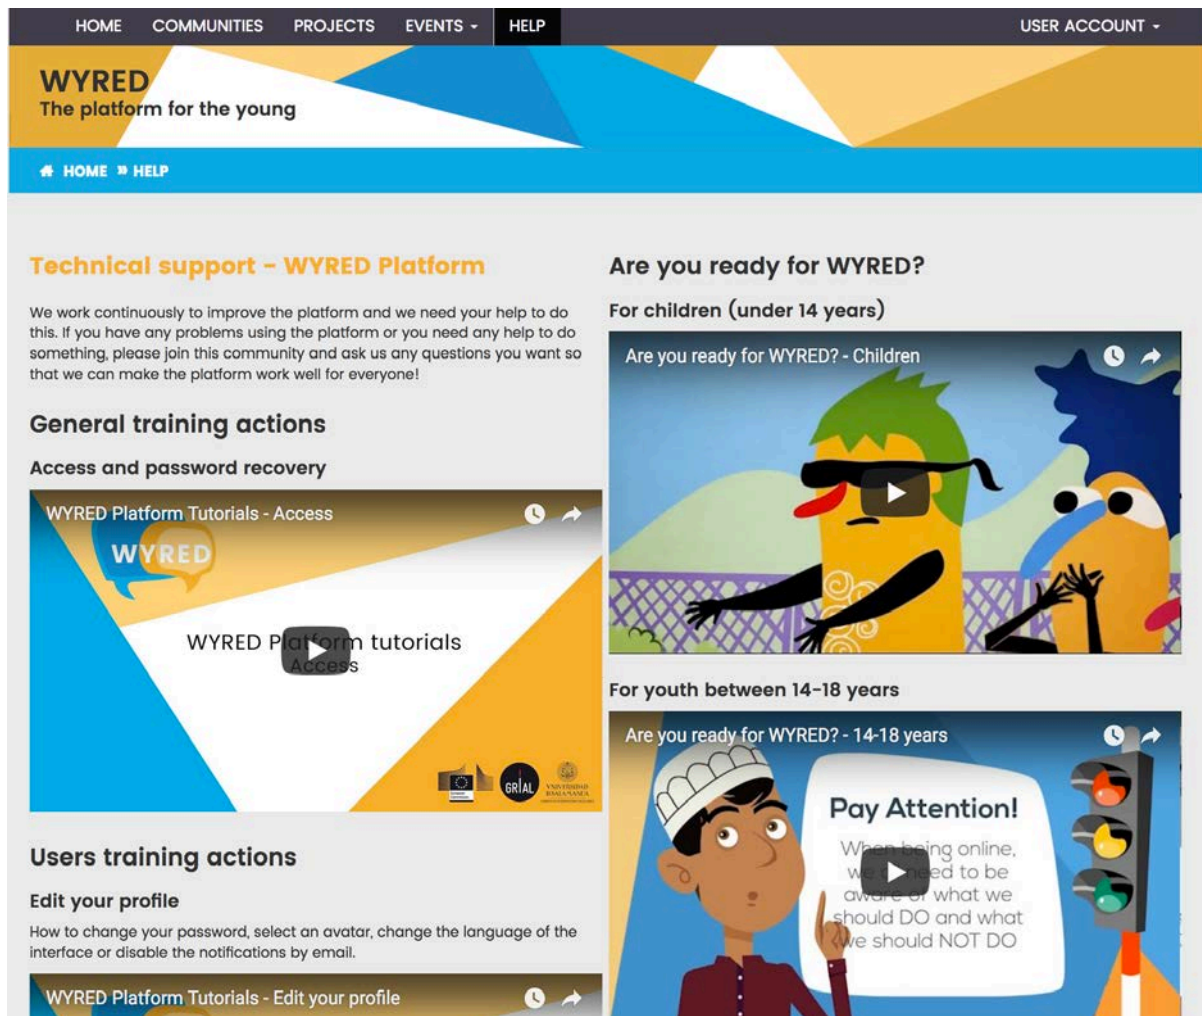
HOME COMMUNITIES PROJECTS EVENTS HELP USER ACCOUNT

WYRED
The platform for the young

HOME » HELP

Technical support - WYRED Platform

We work continuously to improve the platform and we need your help to do this. If you have any problems using the platform or you need any help to do something, please join this community and ask us any questions you want so that we can make the platform work well for everyone!

General training actions

Access and password recovery

WYRED Platform Tutorials - Access

WYRED

WYRED Platform tutorials
Access

GRIAL

Users training actions

Edit your profile

How to change your password, select an avatar, change the language of the interface or disable the notifications by email.

WYRED Platform Tutorials - Edit your profile

Are you ready for WYRED?

For children (under 14 years)

Are you ready for WYRED? - Children

For youth between 14-18 years

Are you ready for WYRED? - 14-18 years

Pay Attention!

When being online, we need to be aware of what we should DO and what we should NOT DO